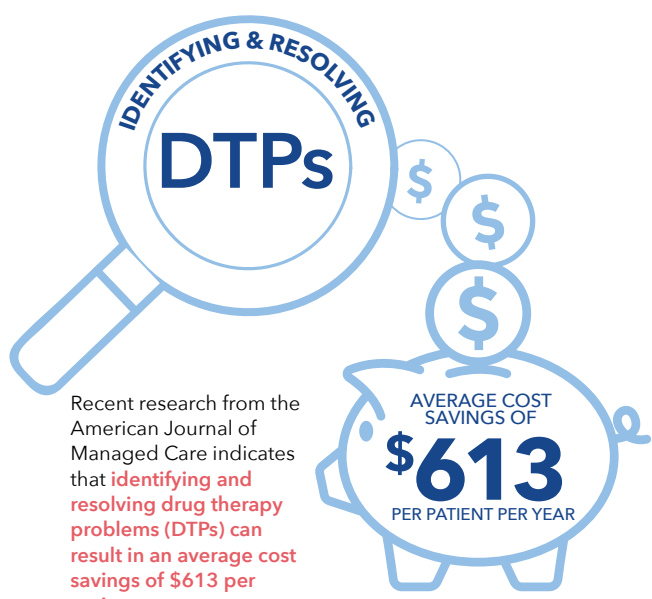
IDENTIFYING & RESOLVING

DTPs

$

$

$

AVERAGE COST SAVINGS OF

$613

PER PATIENT PER YEAR

Recent research from the American Journal of Managed Care indicates that identifying and resolving drug therapy problems (DTPs) can result in an average cost savings of $613 per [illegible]